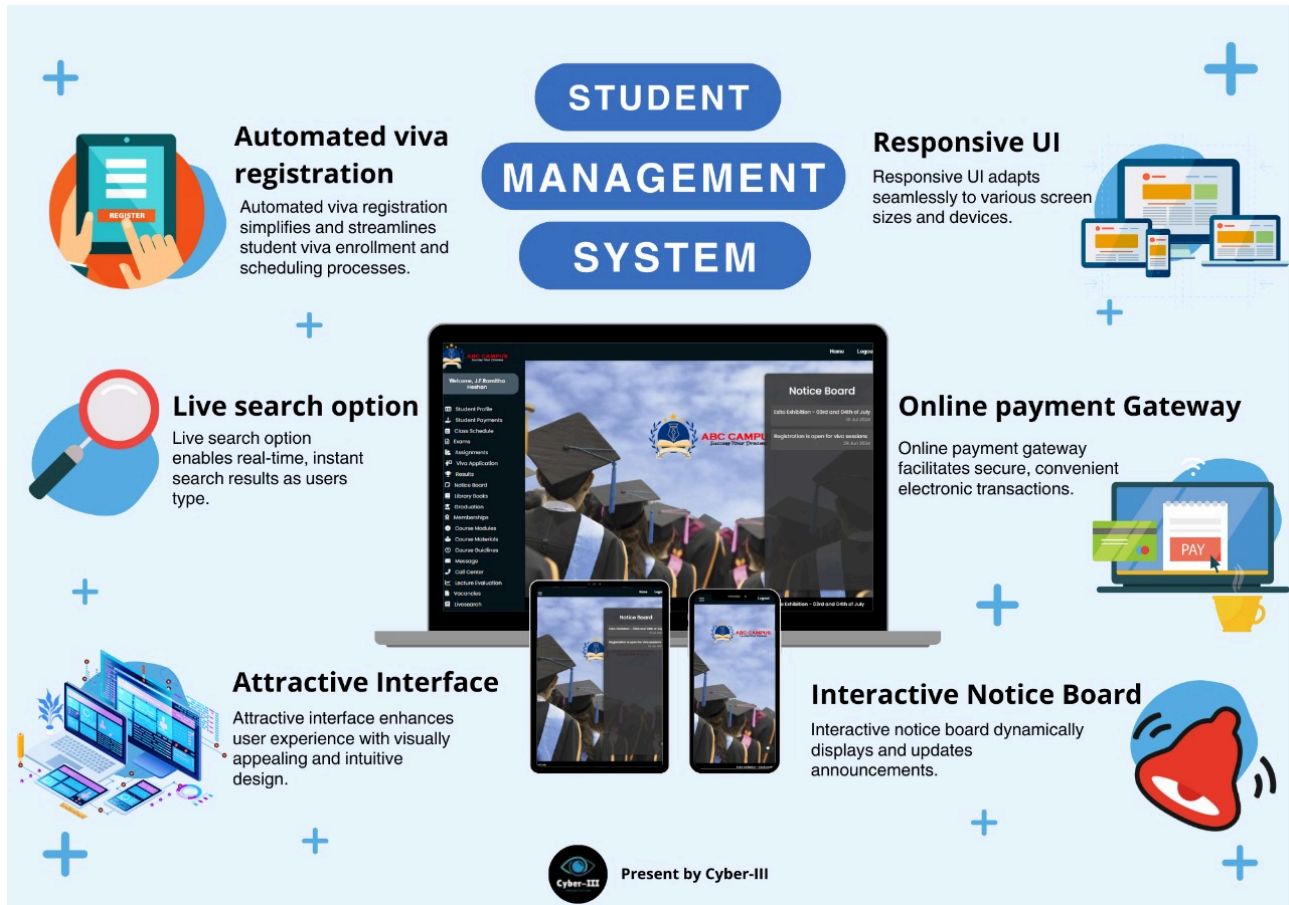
STUDENT
MANAGEMENT
SYSTEM

Automated viva registration
Automated viva registration simplifies and streamlines student viva enrollment and scheduling processes.

REGISTER

Responsive UI
Responsive UI adapts seamlessly to various screen sizes and devices.

ABC CAMPUS
Home Logout
Welcome, J.T Ranitha Heshan
Student Profile
Student Payments
Class Schedule
Exams
Assignments
Viva Application
Results
Notice Board
Library Books
Graduation
Memberships
Course Modules
Course Materials
Course Guidlines
Message
Call Center
Lecture Evaluation
Vacancies
Livesearch

Notice Board
Esta Exhibition - 03rd and 04th of July
Registration is open for viva sessions

Live search option
Live search option enables real-time, instant search results as users type.

Online payment Gateway
Online payment gateway facilitates secure, convenient electronic transactions.

PAY

Attractive Interface
Attractive interface enhances user experience with visually appealing and intuitive design.

Interactive Notice Board
Interactive notice board dynamically displays and updates announcements.

Cyber-III
Present by Cyber-III